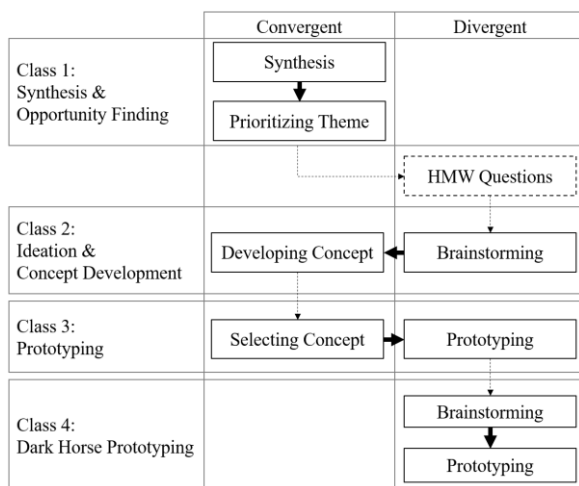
| | Convergent | Divergent |
|---|---|---|
| Class 1: Synthesis & Opportunity Finding | Synthesis<br>Prioritizing Theme | |
| | | HMW Questions |
| Class 2: Ideation & Concept Development | Developing Concept | Brainstorming |
| Class 3: Prototyping | Selecting Concept | Prototyping |
| Class 4: Dark Horse Prototyping | | Brainstorming<br>Prototyping |